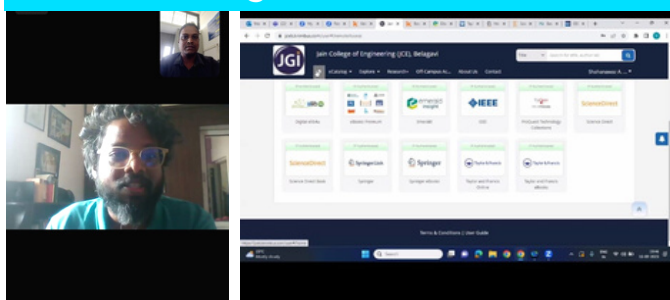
JGI

Jain College of Engineering (JCE), Belagavi

Title

eCatalog  Explore  Resources  Off Campus Ac...  About Us  Contact

Shuhaspasaa A...

Digital Library

eBooks Premium

Emerald

IEEE

ProQuest Technology Collection

Science Direct

Science Direct Book

Springer

Springer eBooks

Taylor and Francis Online

Taylor and Francis eBooks

ScienceDirect

ScienceDirect

Springer

Springer

emerald insight

IEEE

Terms & Conditions | User Guide